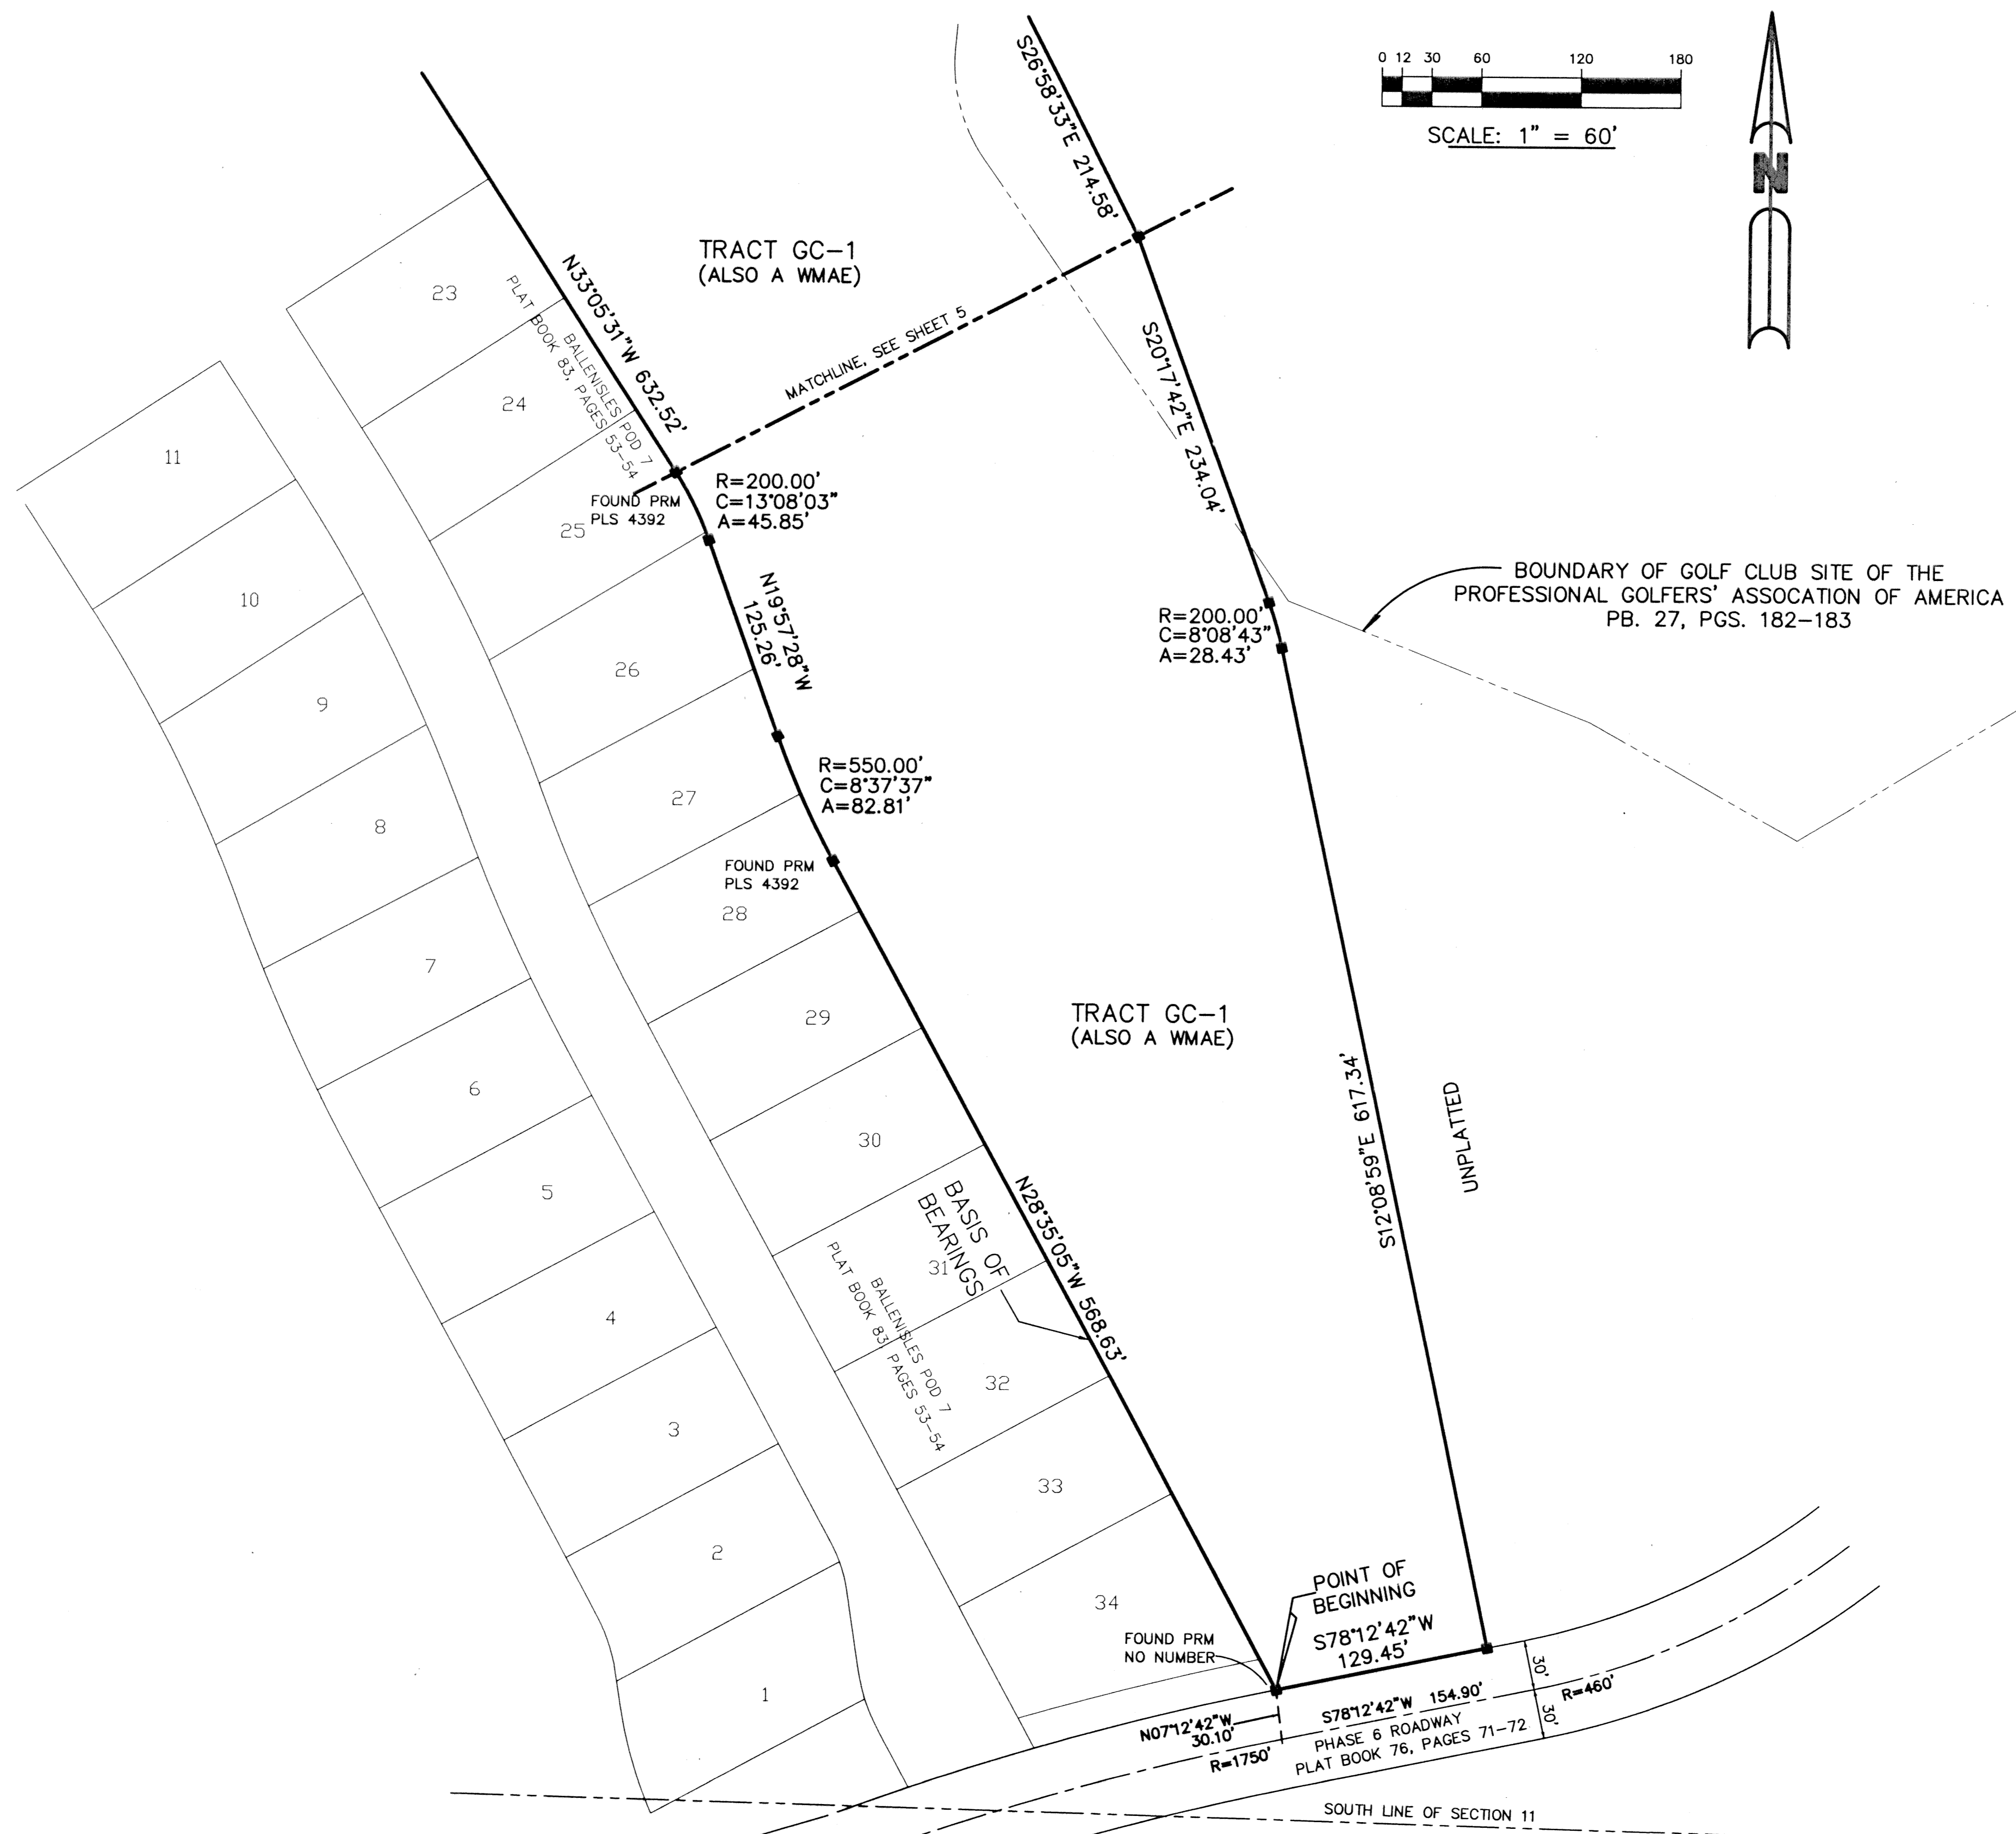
0 12 30 60 120 180

SCALE: 1" = 60'

N

S26°58'33"E 214.58'

TRACT GC-1
(ALSO A WMAE)

23

N33°05'31"W 632.52'

BALLENISLES POD 7
PLAT BOOK 83, PAGES 53-54

MATCHLINE, SEE SHEET 5

24

S20°17'42"E 234.04'

11

R=200.00'
C=13°08'03"
A=45.85'

FOUND PRM
PLS 4392

25

10

BOUNDARY OF GOLF CLUB SITE OF THE PROFESSIONAL GOLFERS' ASSOCATION OF AMERICA PB. 27, PGS. 182-183

R=200.00'
C=8°08'43"
A=28.43'

N19°57'28"W
125.26'

26

9

R=550.00'
C=8°37'37"
A=82.81'

27

8

FOUND PRM
PLS 4392

28

7

29

TRACT GC-1
(ALSO A WMAE)

6

S12°08'59"E 617.34'

UNPLATTED

30

5

BASIS OF
BEARINGS

N28°35'05"W 568.63'

31

BALLENISLES POD 7
PLAT BOOK 83, PAGES 53-54

4

32

3

33

2

POINT OF
BEGINNING

34

S78°12'42"W
129.45'

FOUND PRM
NO NUMBER

1

30'

R=460'

S78°12'42"W 154.90'

30'

N07°12'42"W
30.10'

PHASE 6 ROADWAY
PLAT BOOK 76, PAGES 71-72

R=1750'

SOUTH LINE OF SECTION 11